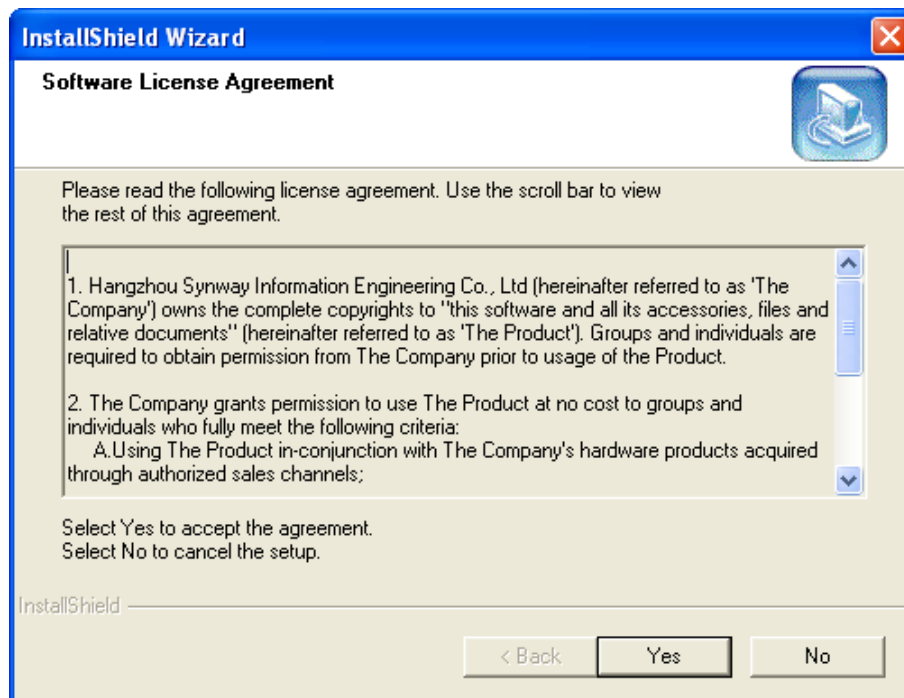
InstallShield Wizard

Software License Agreement

Please read the following license agreement. Use the scroll bar to view the rest of this agreement.

1. Hangzhou Synway Information Engineering Co., Ltd (hereinafter referred to as 'The Company') owns the complete copyrights to ''this software and all its accessories, files and relative documents'' (hereinafter referred to as 'The Product'). Groups and individuals are required to obtain permission from The Company prior to usage of the Product.

2. The Company grants permission to use The Product at no cost to groups and individuals who fully meet the following criteria:
A.Using The Product in-conjunction with The Company's hardware products acquired through authorized sales channels;

Select Yes to accept the agreement.
Select No to cancel the setup.

InstallShield

< Back | Yes | No